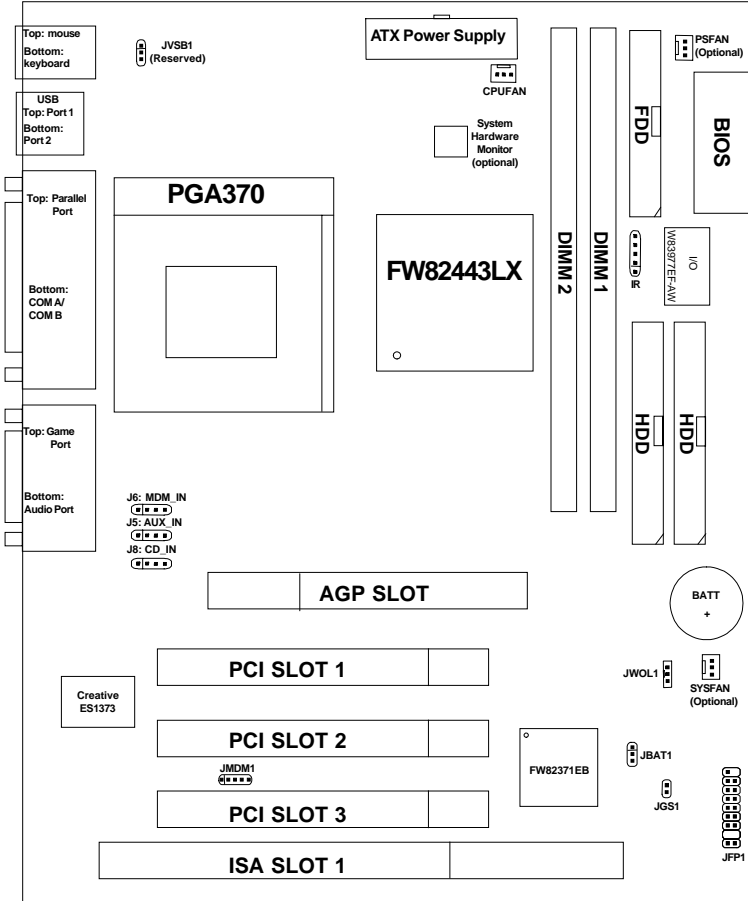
Top: mouse
Bottom: keyboard

JVSB1 (Reserved)

ATX Power Supply

PSFAN (Optional)

CPUFAN

USB
Top: Port 1
Bottom: Port 2

System Hardware Monitor (optional)

FDD

BIOS

Top: Parallel Port

Bottom: COM A/ COM B

PGA370

FW82443LX

DIMM 2

DIMM 1

IR

W83977EF-AW

I/O

Top: Game Port

Bottom: Audio Port

HDD

HDD

J6: MDM_IN
J5: AUX_IN
J8: CD_IN

AGP SLOT

BATT
+

PCI SLOT 1

JWOL1

SYSFAN (Optional)

Creative ES1373

PCI SLOT 2

JBAT1

FW82371EB

JMDM1

PCI SLOT 3

JGS1

JFP1

ISA SLOT 1